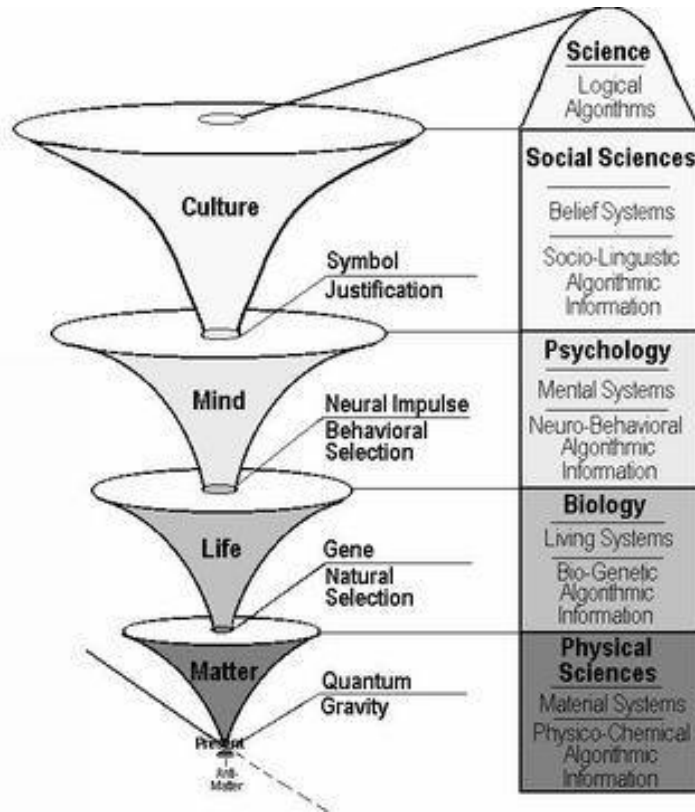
Science
Logical Algorithms

Social Sciences
Belief Systems
Socio-Linguistic Algorithmic Information

Culture

Symbol
Justification

Psychology
Mental Systems
Neuro-Behavioral Algorithmic Information

Mind

Neural Impulse
Behavioral Selection

Biology
Living Systems
Bio-Genetic Algorithmic Information

Life

Gene
Natural Selection

Physical Sciences
Material Systems
Physico-Chemical Algorithmic Information

Matter

Quantum
Gravity

Present

Anti-Matter